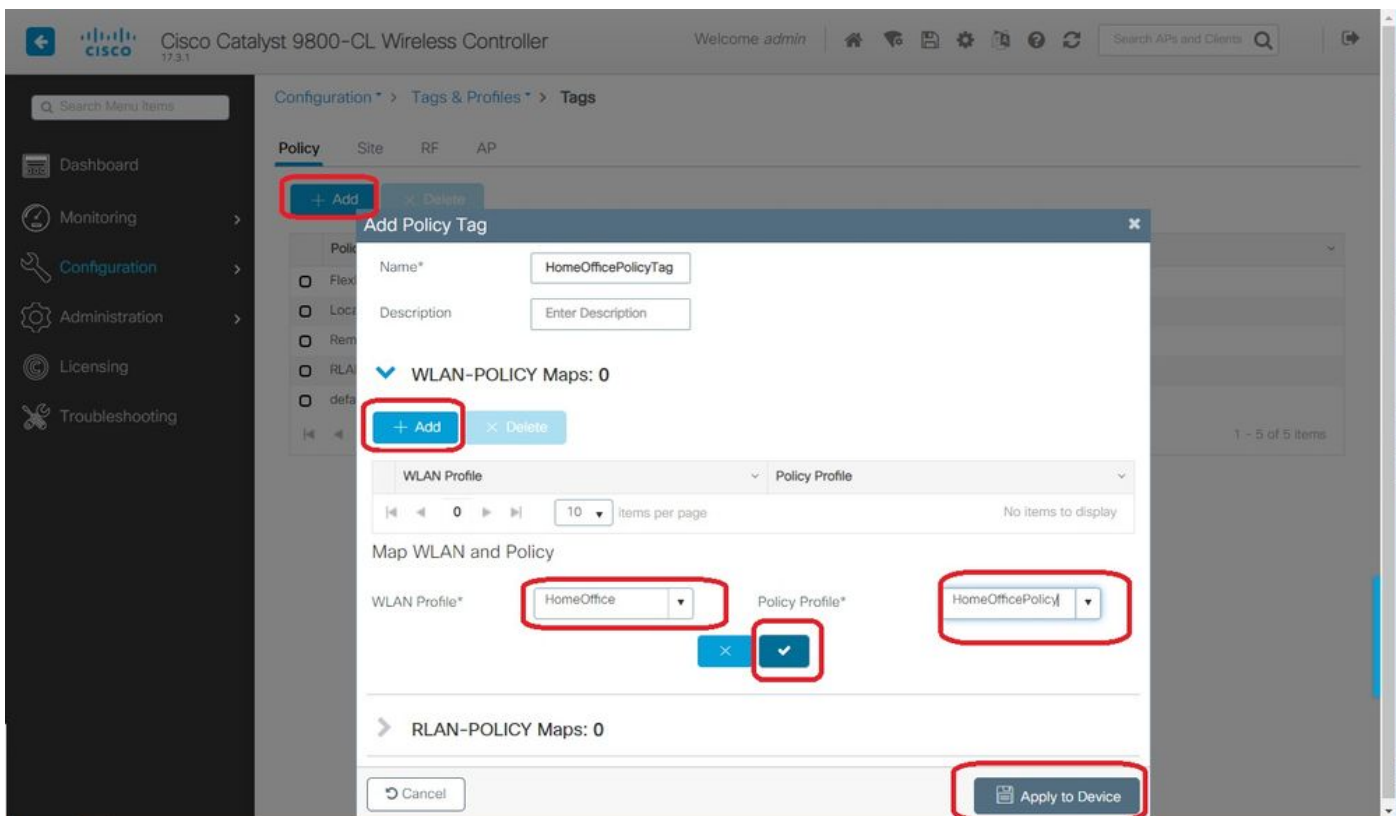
cisco 17.3.1 Cisco Catalyst 9800-CL Wireless Controller

Welcome admin

Search APs and Clients

Search Menu Items

Dashboard

Monitoring

Configuration

Administration

Licensing

Troubleshooting

Configuration > Tags & Profiles > Tags

Policy Site RF AP

+ Add × Delete

Polic

Flex

Loca

Rem

RLA

defa

1 - 5 of 5 items

Add Policy Tag

Name* HomeOfficePolicyTag

Description Enter Description

WLAN-POLICY Maps: 0

+ Add × Delete

| WLAN Profile | Policy Profile |
|---|---|

0 10 items per page No items to display

Map WLAN and Policy

WLAN Profile* HomeOffice

Policy Profile* HomeOfficePolicy

RLAN-POLICY Maps: 0

Cancel

Apply to Device